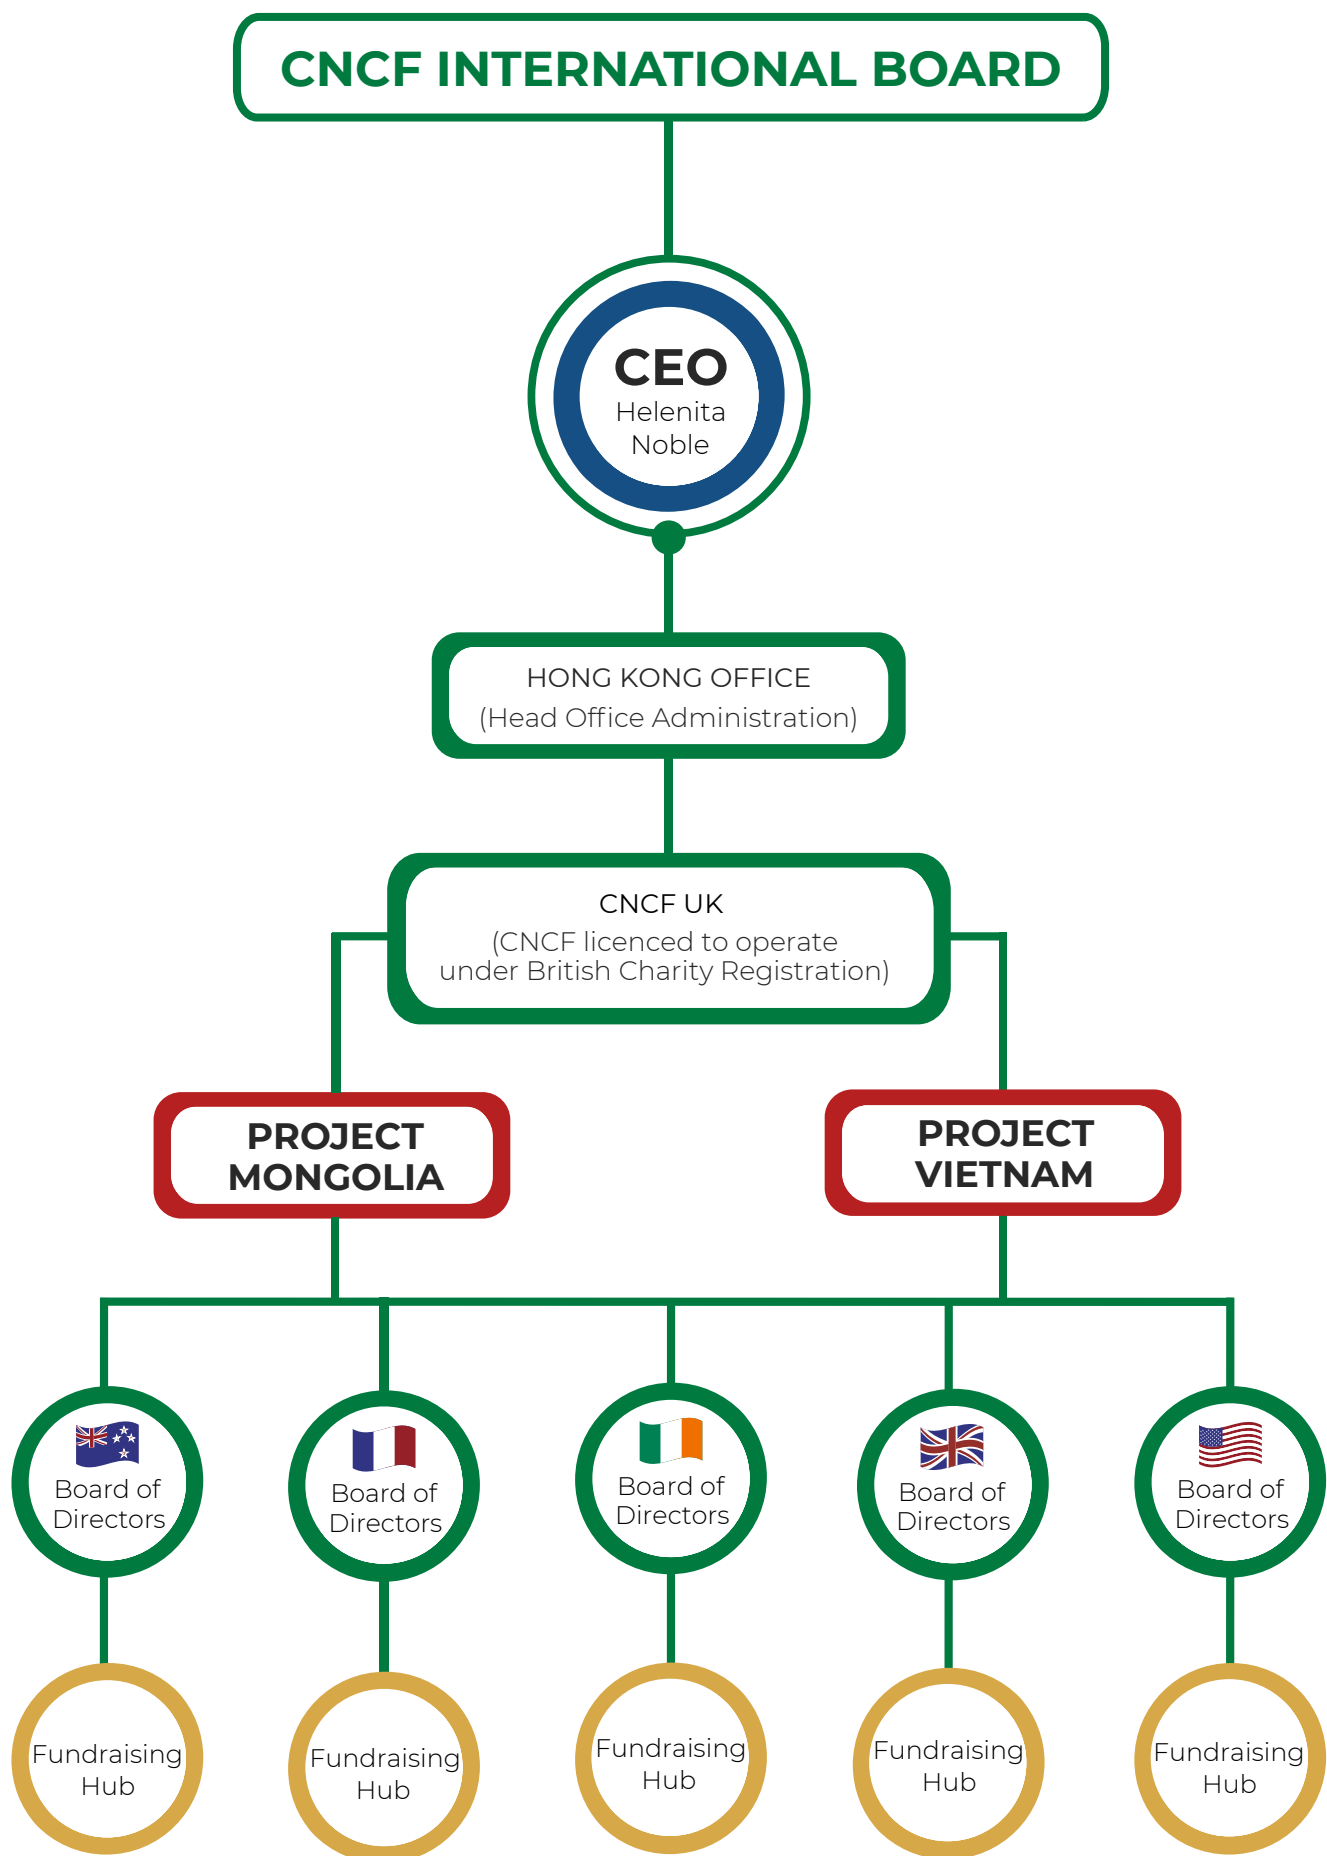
CNCF INTERNATIONAL BOARD

CEO
Helenita Noble

HONG KONG OFFICE
(Head Office Administration)

CNCF UK
(CNCF licenced to operate under British Charity Registration)

PROJECT MONGOLIA

PROJECT VIETNAM

Board of Directors

Board of Directors

Board of Directors

Board of Directors

Board of Directors

Fundraising Hub

Fundraising Hub

Fundraising Hub

Fundraising Hub

Fundraising Hub